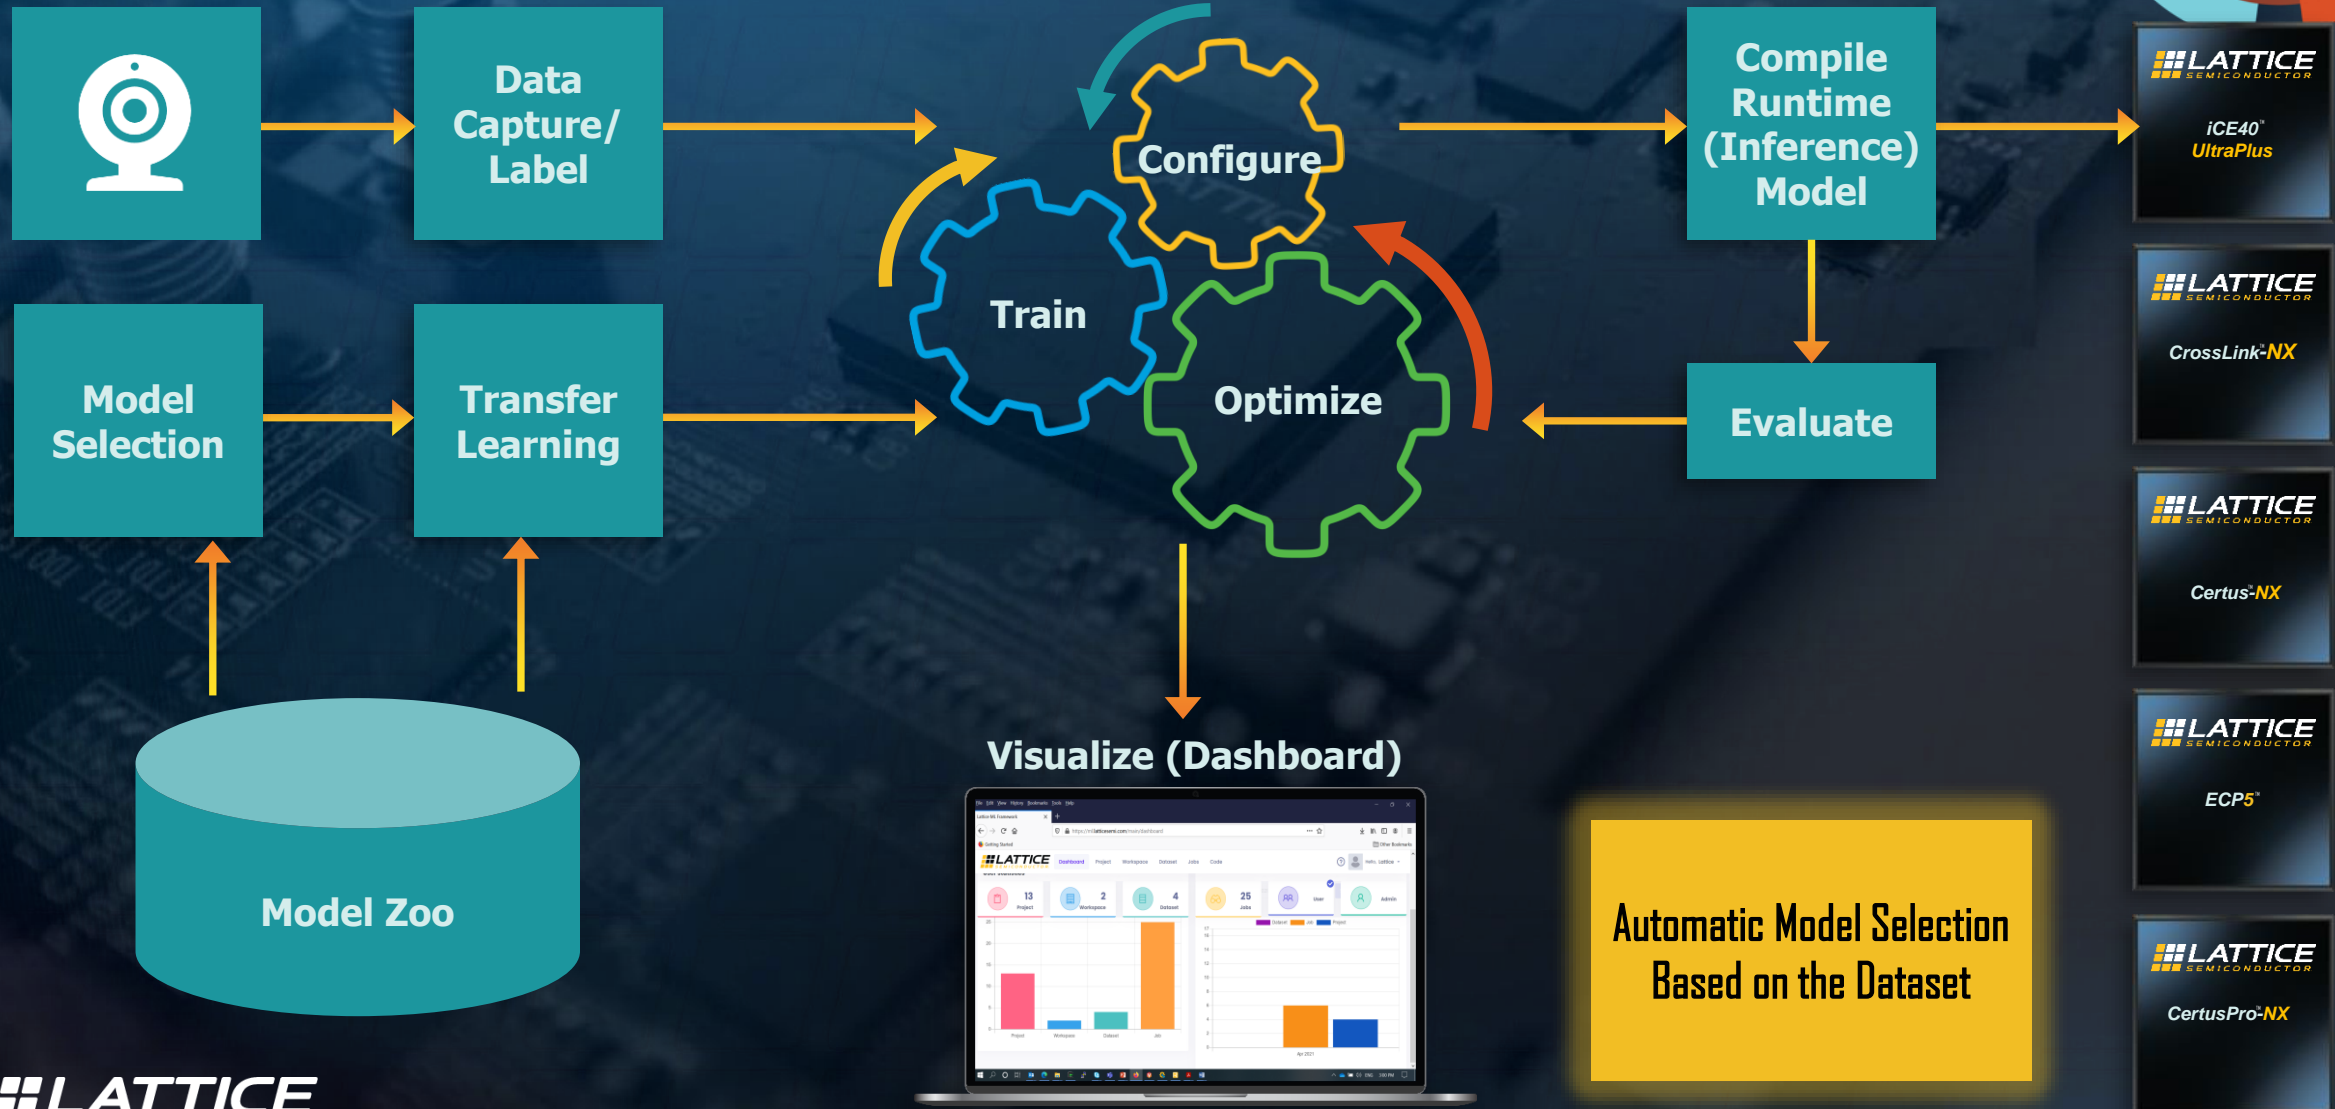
Data Capture/ Label

Model Selection

Transfer Learning

Configure

Train

Optimize

Compile Runtime (Inference) Model

Evaluate

Model Zoo

Visualize (Dashboard)

LATTICE

Dashboard Project Workspace Dataset Jobs Code

13 Project

2 Workspace

4 Dataset

25 Jobs

User

Admin

Automatic Model Selection Based on the Dataset

LATTICE SEMICONDUCTOR
iCE40 UltraPlus

LATTICE SEMICONDUCTOR
CrossLink-NX

LATTICE SEMICONDUCTOR
Certus-NX

LATTICE SEMICONDUCTOR
ECP5

LATTICE SEMICONDUCTOR
CertusPro-NX

LATTICE